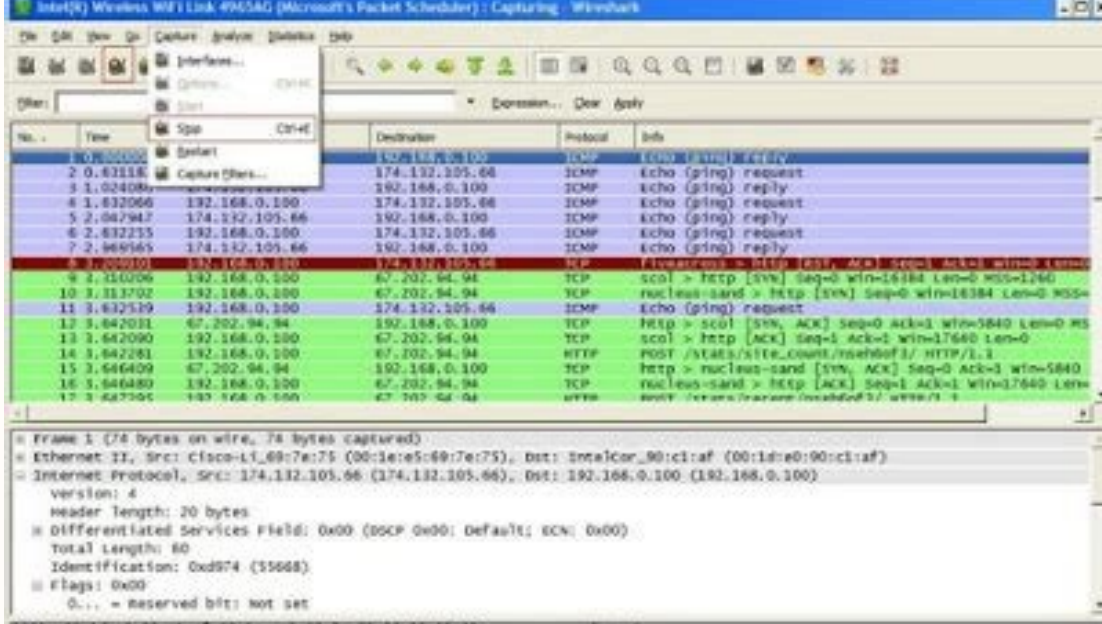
Intel(R) Wireless WiFi Link 4965AG (Microsoft's Packet Scheduler) : Capturing - Wireshark

File Edit View Go Capture Analyze Statistics Help

Interfaces...
Options... Ctrl+K
Start
Stop Ctrl+E
Restart
Capture Filters...

Filter: Expression... Clear Apply

| No. | Time | Source | Destination | Protocol | Info |
|---|---|---|---|---|---|
| 1 | 0.000000 | | 192.168.0.100 | ICMP | Echo (ping) reply |
| 2 | 0.631187 | | 174.132.105.66 | ICMP | Echo (ping) request |
| 3 | 1.024080 | | 192.168.0.100 | ICMP | Echo (ping) reply |
| 4 | 1.632066 | 192.168.0.100 | 174.132.105.66 | ICMP | Echo (ping) request |
| 5 | 2.047947 | 174.132.105.66 | 192.168.0.100 | ICMP | Echo (ping) reply |
| 6 | 2.632235 | 192.168.0.100 | 174.132.105.66 | ICMP | Echo (ping) request |
| 7 | 2.969565 | 174.132.105.66 | 192.168.0.100 | ICMP | Echo (ping) reply |
| 8 | 3.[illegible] | 192.168.0.100 | 174.132.105.66 | TCP | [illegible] > http [RST, ACK] Seq=1 Ack=1 Win=0 Len=0 |
| 9 | 3.310206 | 192.168.0.100 | 67.202.94.94 | TCP | scol > http [SYN] Seq=0 Win=16384 Len=0 MSS=1260 |
| 10 | 3.313792 | 192.168.0.100 | 67.202.94.94 | TCP | nucleus-sand > http [SYN] Seq=0 Win=16384 Len=0 MSS= |
| 11 | 3.632539 | 192.168.0.100 | 174.132.105.66 | ICMP | Echo (ping) request |
| 12 | 3.642031 | 67.202.94.94 | 192.168.0.100 | TCP | http > scol [SYN, ACK] Seq=0 Ack=1 Win=5840 Len=0 MS |
| 13 | 3.642090 | 192.168.0.100 | 67.202.94.94 | TCP | scol > http [ACK] Seq=1 Ack=1 Win=17640 Len=0 |
| 14 | 3.642281 | 192.168.0.100 | 67.202.94.94 | HTTP | POST /stats/site_count/nsehGof3/ HTTP/1.1 |
| 15 | 3.646409 | 67.202.94.94 | 192.168.0.100 | TCP | http > nucleus-sand [SYN, ACK] Seq=0 Ack=1 Win=5840 |
| 16 | 3.646480 | 192.168.0.100 | 67.202.94.94 | TCP | nucleus-sand > http [ACK] Seq=1 Ack=1 Win=17640 Len= |
| 17 | 3.647395 | 192.168.0.100 | 67.202.94.94 | HTTP | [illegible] |

Frame 1 (74 bytes on wire, 74 bytes captured)
Ethernet II, Src: Cisco-Li_69:7e:75 (00:1e:e5:69:7e:75), Dst: IntelCor_90:c1:af (00:1d:e0:90:c1:af)
Internet Protocol, Src: 174.132.105.66 (174.132.105.66), Dst: 192.168.0.100 (192.168.0.100)
Version: 4
Header length: 20 bytes
Differentiated Services Field: 0x00 (DSCP 0x00: Default; ECN: 0x00)
Total Length: 60
Identification: 0xd974 (55668)
Flags: 0x00
0... = Reserved bit: Not set